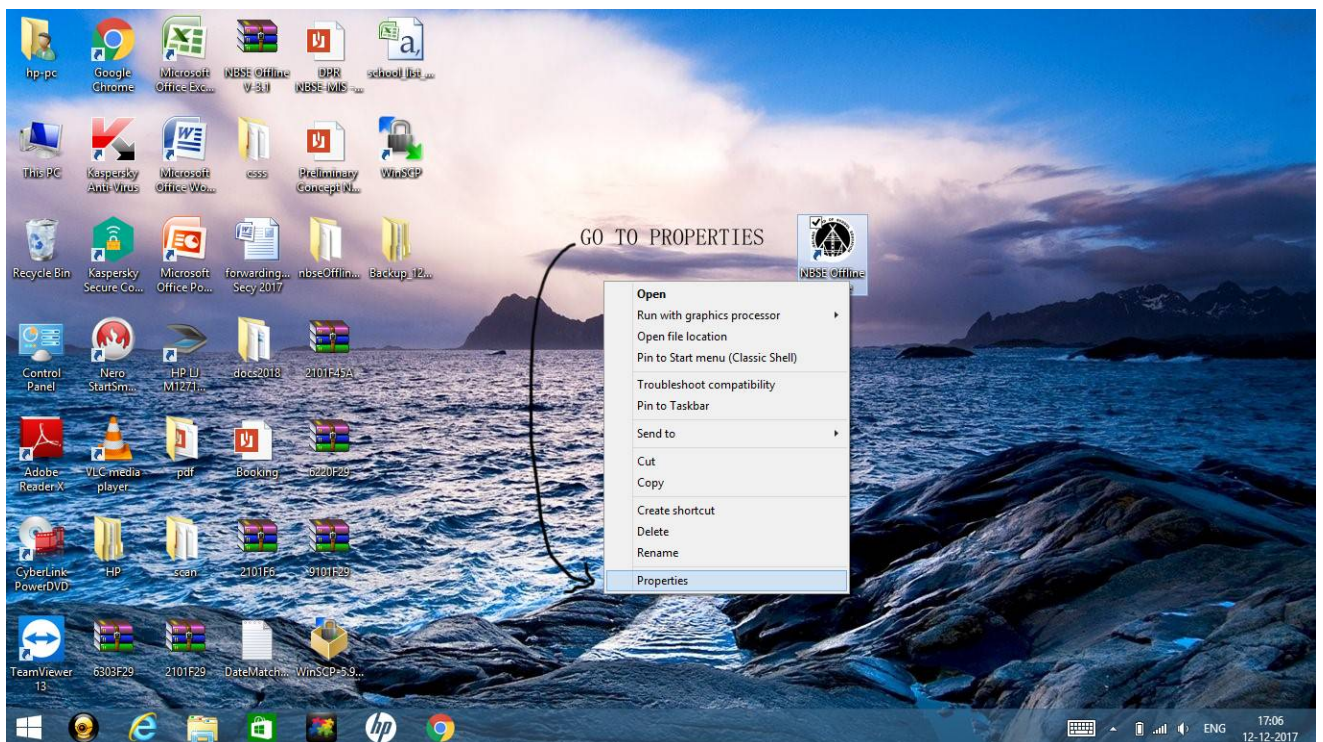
hp-pc
Google Chrome
Microsoft Office Exc...
NBSE Offline V-3.1
DPR NBSE-MIS -...
school_list_...

This PC
Kaspersky Anti-Virus
Microsoft Office Wo...
csss
Preliminary Concept N...
WinSCP

Recycle Bin
Kaspersky Secure Co...
Microsoft Office Po...
forwarding... Secy 2017
nbseOfflin...
Backup_12...

Control Panel
Nero StartSm...
HP LJ M1271...
docs2018
2101F45A

Adobe Reader X
VLC media player
pdf
Booking
6220F29

CyberLink PowerDVD
HP
scan
2101F6
9101F29

TeamViewer 13
6303F29
2101F29
DateMatch...
WinSCP-5.9...

GO TO PROPERTIES

NBSE Offline

Open
Run with graphics processor
Open file location
Pin to Start menu (Classic Shell)
Troubleshoot compatibility
Pin to Taskbar
Send to
Cut
Copy
Create shortcut
Delete
Rename
Properties

ENG
17:06
12-12-2017